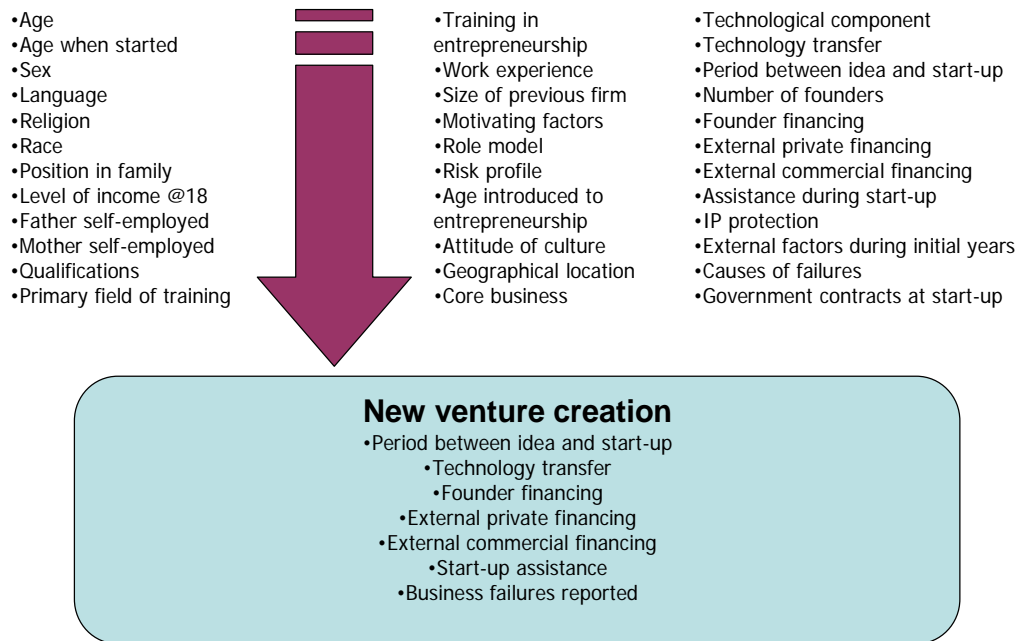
•Age
•Age when started
•Sex
•Language
•Religion
•Race
•Position in family
•Level of income @18
•Father self-employed
•Mother self-employed
•Qualifications
•Primary field of training

•Training in entrepreneurship
•Work experience
•Size of previous firm
•Motivating factors
•Role model
•Risk profile
•Age introduced to entrepreneurship
•Attitude of culture
•Geographical location
•Core business

•Technological component
•Technology transfer
•Period between idea and start-up
•Number of founders
•Founder financing
•External private financing
•External commercial financing
•Assistance during start-up
•IP protection
•External factors during initial years
•Causes of failures
•Government contracts at start-up

New venture creation
•Period between idea and start-up
•Technology transfer
•Founder financing
•External private financing
•External commercial financing
•Start-up assistance
•Business failures reported